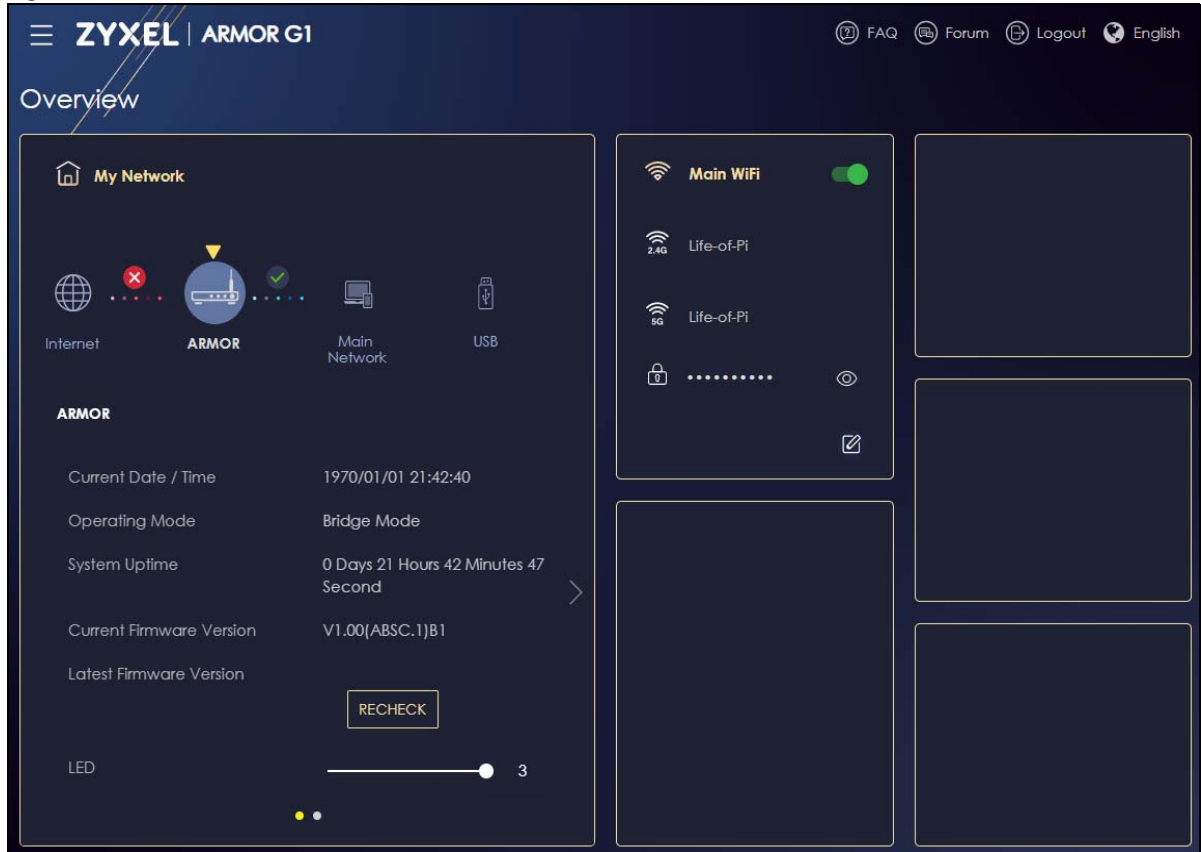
ZYXEL | ARMOR G1

FAQ Forum Logout English

Overview

My Network

Internet

ARMOR

Main Network

USB

ARMOR

Current Date / Time 1970/01/01 21:42:40

Operating Mode Bridge Mode

System Uptime 0 Days 21 Hours 42 Minutes 47 Second

Current Firmware Version V1.00(ABSC.1)B1

Latest Firmware Version

RECHECK

LED 3

Main WiFi

2.4G Life-of-Pi

5G Life-of-Pi

••••••••••